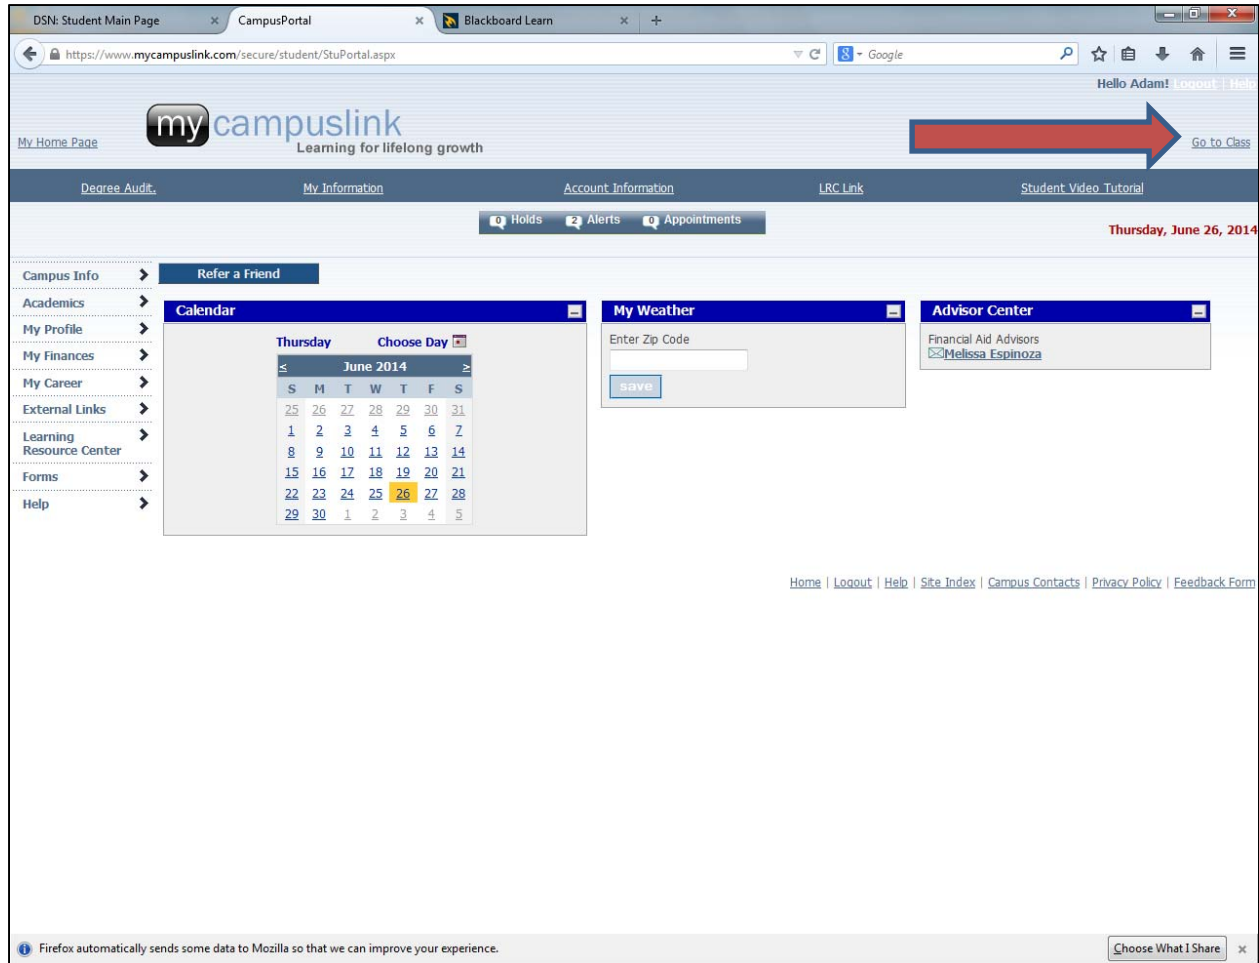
DSN: Student Main Page ×
CampusPortal ×
Blackboard Learn ×
+

https://www.mycampuslink.com/secure/student/StuPortal.aspx
Google

Hello Adam! Logout | Help

My Home Page

mycampuslink
Learning for lifelong growth

Go to Class

Degree Audit.
My Information
Account Information
LRC Link
Student Video Tutorial

0 Holds
2 Alerts
0 Appointments

Thursday, June 26, 2014

Campus Info
Academics
My Profile
My Finances
My Career
External Links
Learning Resource Center
Forms
Help

Refer a Friend

Calendar

Thursday
Choose Day

< June 2014 >

| S | M | T | W | T | F | S |
|---|---|---|---|---|---|---|
| 25 | 26 | 27 | 28 | 29 | 30 | 31 |
| 1 | 2 | 3 | 4 | 5 | 6 | 7 |
| 8 | 9 | 10 | 11 | 12 | 13 | 14 |
| 15 | 16 | 17 | 18 | 19 | 20 | 21 |
| 22 | 23 | 24 | 25 | 26 | 27 | 28 |
| 29 | 30 | 1 | 2 | 3 | 4 | 5 |

My Weather

Enter Zip Code

save

Advisor Center

Financial Aid Advisors
Melissa Espinoza

Home | Logout | Help | Site Index | Campus Contacts | Privacy Policy | Feedback Form

Firefox automatically sends some data to Mozilla so that we can improve your experience.

Choose What I Share